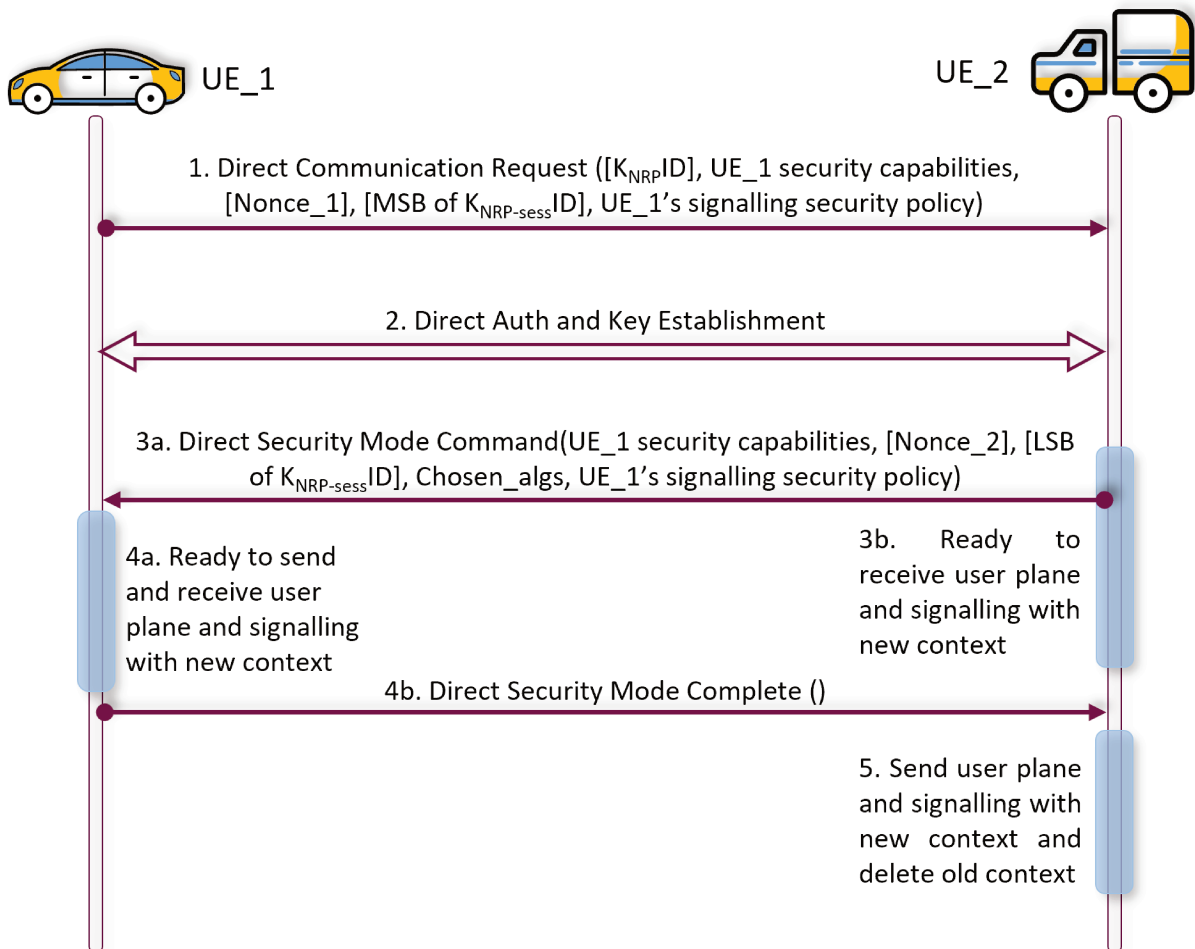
UE_1

UE_2

1. Direct Communication Request ([$K_{NRP}$ID], UE_1 security capabilities, [Nonce_1], [MSB of $K_{NRP\text{-}sess}$ID], UE_1's signalling security policy)

2. Direct Auth and Key Establishment

3a. Direct Security Mode Command(UE_1 security capabilities, [Nonce_2], [LSB of $K_{NRP\text{-}sess}$ID], Chosen_algs, UE_1's signalling security policy)

4a. Ready to send and receive user plane and signalling with new context

3b. Ready to receive user plane and signalling with new context

4b. Direct Security Mode Complete ()

5. Send user plane and signalling with new context and delete old context